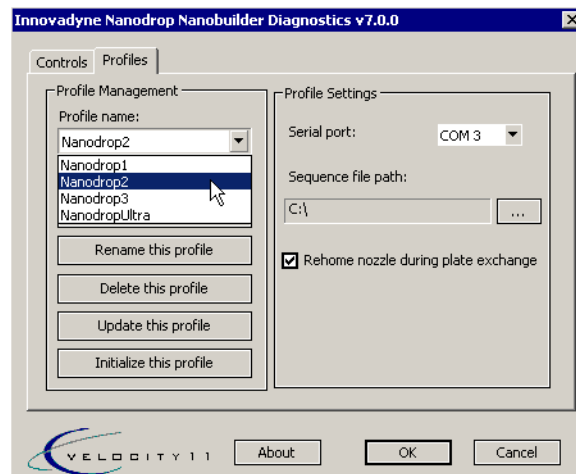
Innovadyne Nanodrop Nanobuilder Diagnostics v7.0.0

Controls
Profiles

Profile Management
Profile name:
Nanodrop2
Nanodrop1
Nanodrop2
Nanodrop3
NanodropUltra
Rename this profile
Delete this profile
Update this profile
Initialize this profile

Profile Settings
Serial port:
COM 3
Sequence file path:
C:\
...
Rehome nozzle during plate exchange

VELOCITY11
About
OK
Cancel